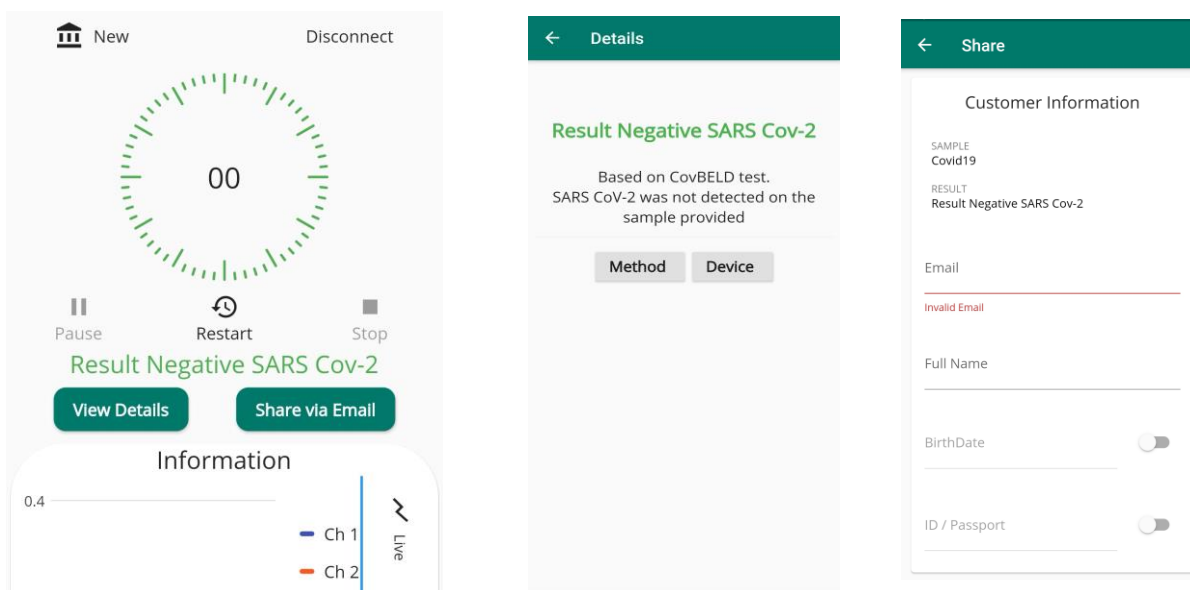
New

Disconnect

00

Pause

Restart

Stop

Result Negative SARS Cov-2

View Details

Share via Email

Information

0.4

Ch 1

Ch 2

Live

Details

Result Negative SARS Cov-2

Based on CovBELD test.
SARS CoV-2 was not detected on the sample provided

Method

Device

Share

Customer Information

SAMPLE
Covid19

RESULT
Result Negative SARS Cov-2

Email

Invalid Email

Full Name

BirthDate

ID / Passport